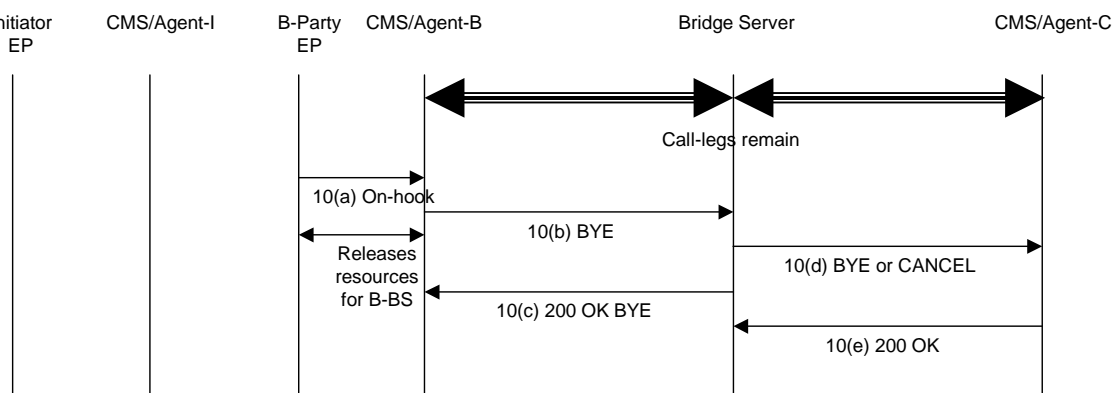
nitiator EP

CMS/Agent-I

B-Party EP

CMS/Agent-B

Bridge Server

CMS/Agent-C

Call-legs remain

10(a) On-hook

10(b) BYE

Releases resources for B-BS

10(d) BYE or CANCEL

10(c) 200 OK BYE

10(e) 200 OK